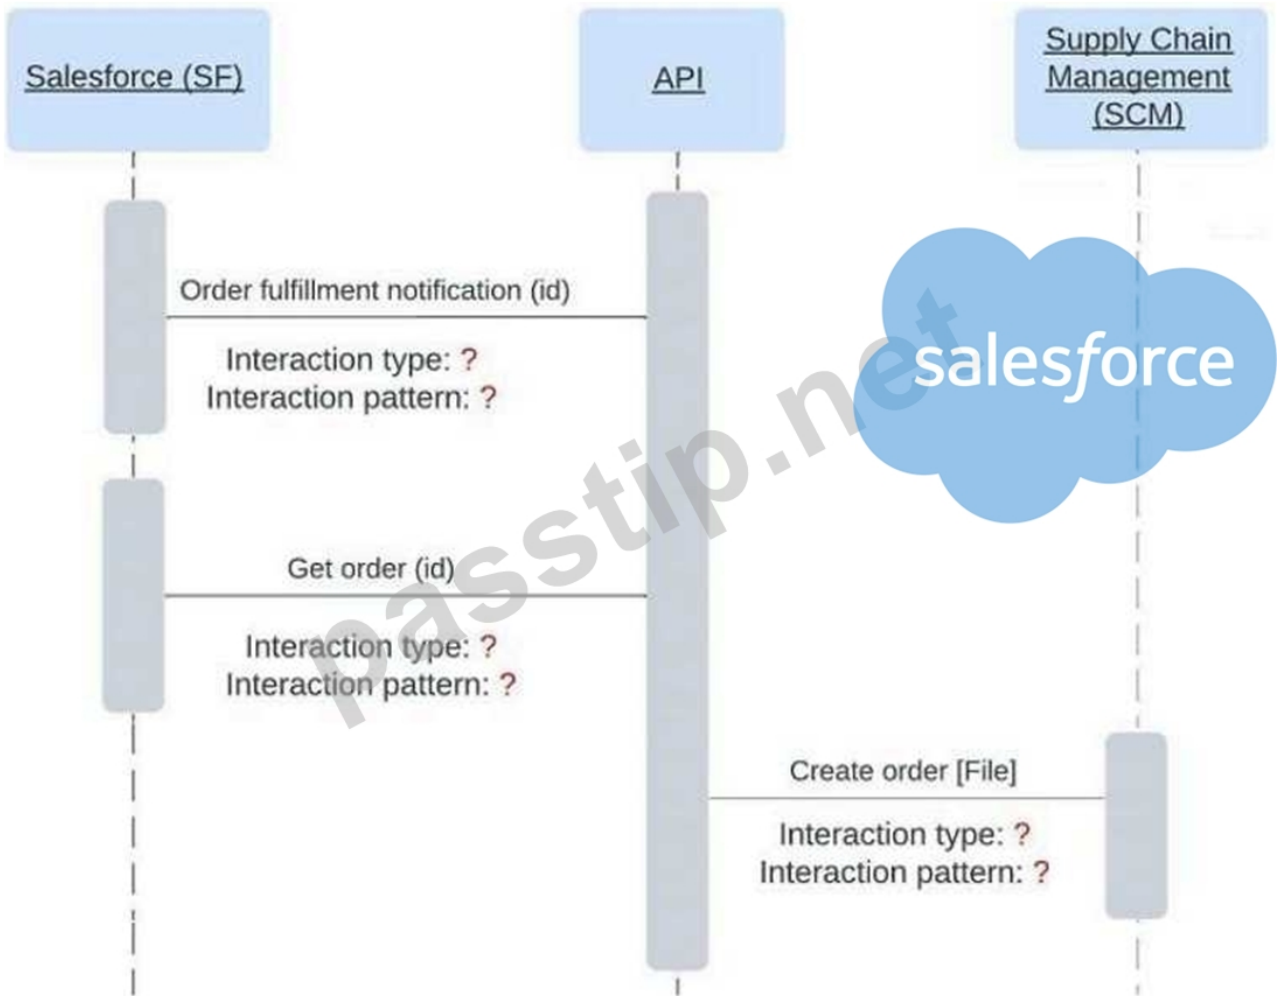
Salesforce (SF)

API

Supply Chain Management (SCM)

Order fulfillment notification (id)

Interaction type: ?
Interaction pattern: ?

salesforce

passtip.net

Get order (id)

Interaction type: ?
Interaction pattern: ?

Create order [File]

Interaction type: ?
Interaction pattern: ?